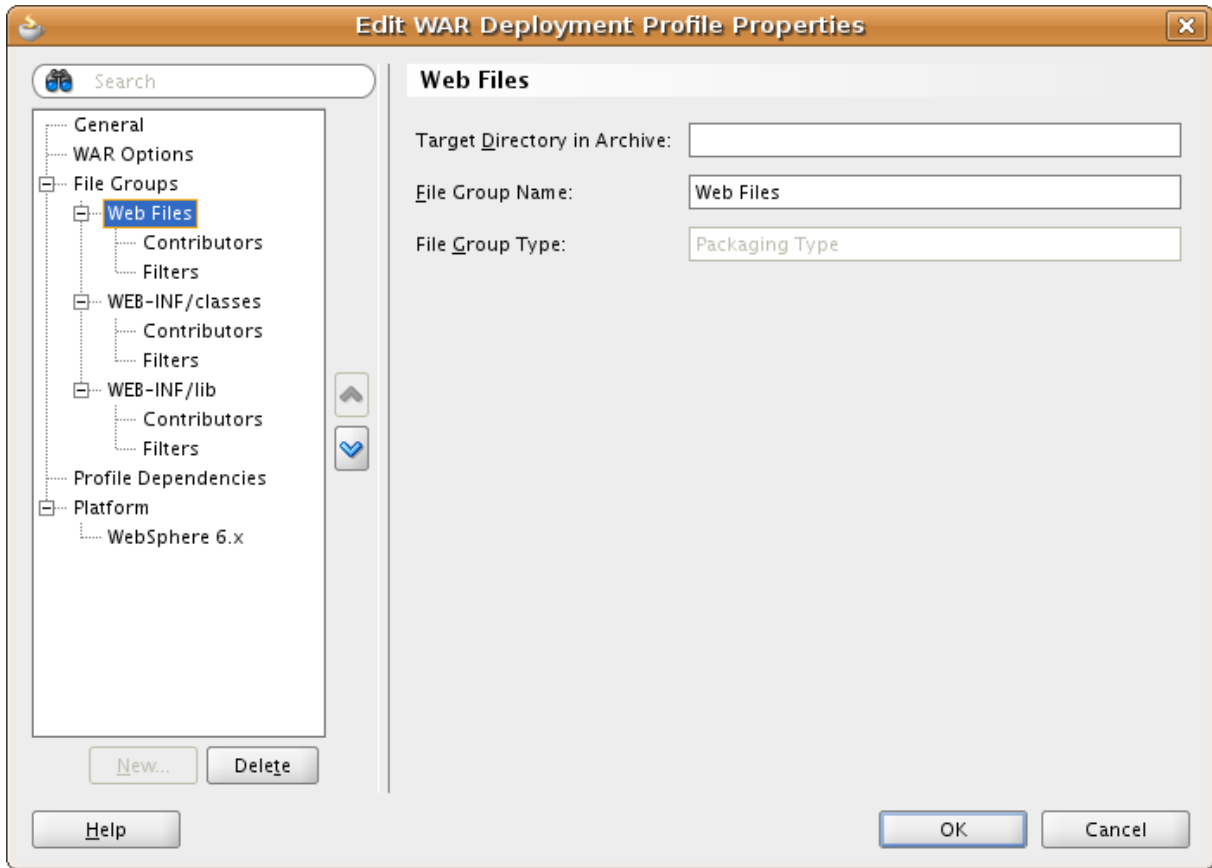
Edit WAR Deployment Profile Properties

Search

General
WAR Options
File Groups
Web Files
Contributors
Filters
WEB-INF/classes
Contributors
Filters
WEB-INF/lib
Contributors
Filters
Profile Dependencies
Platform
WebSphere 6.x

New...
Delete

Web Files

Target Directory in Archive:

File Group Name: Web Files

File Group Type: Packaging Type

Help

OK

Cancel